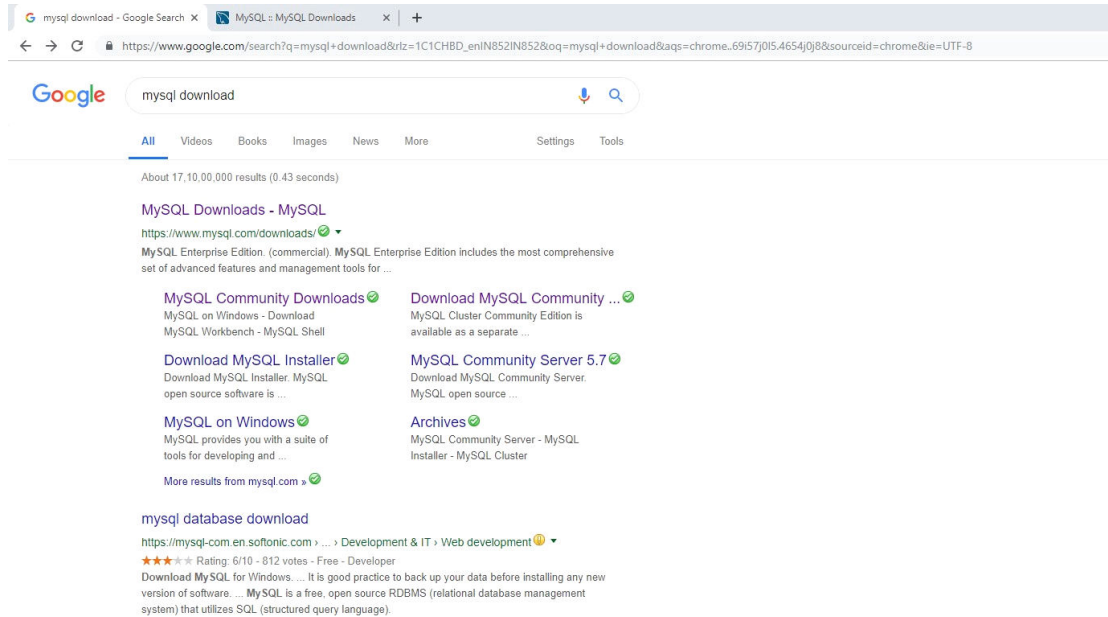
mysql download - Google Search ×
MySQL :: MySQL Downloads ×
+

https://www.google.com/search?q=mysql+download&rlz=1C1CHBD_enIN852IN852&oq=mysql+download&aqs=chrome..69i57j0l5.4654j0j8&sourceid=chrome&ie=UTF-8

Google

mysql download

All Videos Books Images News More Settings Tools

About 17,10,00,000 results (0.43 seconds)

MySQL Downloads - MySQL
https://www.mysql.com/downloads/
MySQL Enterprise Edition. (commercial). MySQL Enterprise Edition includes the most comprehensive set of advanced features and management tools for ...

MySQL Community Downloads
MySQL on Windows - Download MySQL Workbench - MySQL Shell

Download MySQL Community ...
MySQL Cluster Community Edition is available as a separate ...

Download MySQL Installer
Download MySQL Installer. MySQL open source software is ...

MySQL Community Server 5.7
Download MySQL Community Server. MySQL open source ...

MySQL on Windows
MySQL provides you with a suite of tools for developing and ...

Archives
MySQL Community Server - MySQL Installer - MySQL Cluster

More results from mysql.com »

mysql database download
https://mysql-com.en.softonic.com › ... › Development & IT › Web development
Rating: 6/10 - 812 votes - Free - Developer
Download MySQL for Windows. ... It is good practice to back up your data before installing any new version of software. ... MySQL is a free, open source RDBMS (relational database management system) that utilizes SQL (structured query language).